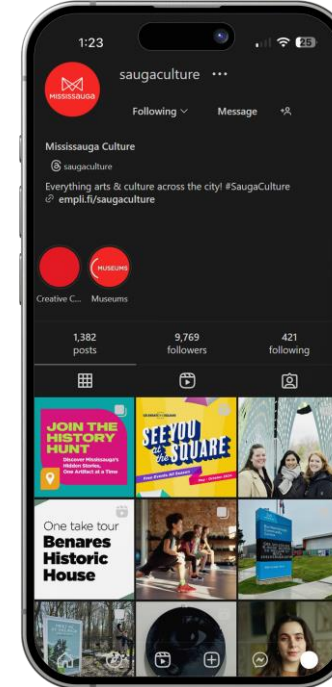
1:23

25

MISSISSAUGA

saugaculture ···

Following ⌄ Message

Mississauga Culture

saugaculture

Everything arts & culture across the city! #SaugaCulture

empli.fi/saugaculture

Creative C... MUSEUMS Museums

1,382 posts

9,769 followers

421 following

JOIN THE HISTORY HUNT

Discover Mississauga's Hidden Stories, One Artifact at a Time

SEE YOU at the SQUARE

One take tour

Benares Historic House